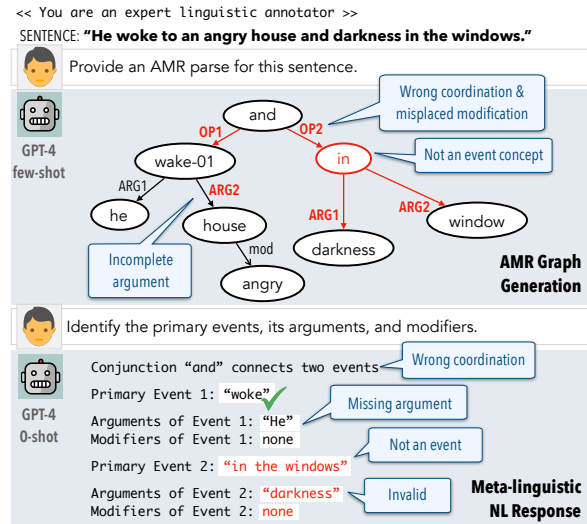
<< You are an expert linguistic annotator >>

SENTENCE: **"He woke to an angry house and darkness in the windows."**

Provide an AMR parse for this sentence.

GPT-4 few-shot

and

OP1

OP2

Wrong coordination & misplaced modification

wake-01

in

Not an event concept

ARG1

ARG2

he

house

ARG1

ARG2

window

mod

Incomplete argument

darkness

angry

AMR Graph Generation

Identify the primary events, its arguments, and modifiers.

GPT-4 0-shot

Conjunction "and" connects two events

Wrong coordination

Primary Event 1: "woke"

Arguments of Event 1: "He"

Missing argument

Modifiers of Event 1: none

Not an event

Primary Event 2: "in the windows"

Arguments of Event 2: "darkness"

Invalid

Modifiers of Event 2: none

Meta-linguistic NL Response